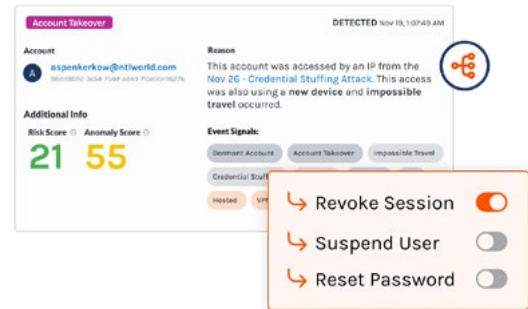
Account Takeover

DETECTED Nov 19, 1:07:49 AM

Account

A aspenkerkow@ntlworld.com
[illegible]

Additional Info

Risk Score ⓘ Anomaly Score ⓘ

21 55

Reason

This account was accessed by an IP from the Nov 26 - Credential Stuffing Attack. This access was also using a new device and impossible travel occurred.

Event Signals:

Dormant Account Account Takeover Impossible Travel

Credential Stuff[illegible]

Hosted VP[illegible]

Revoke Session

Suspend User

Reset Password